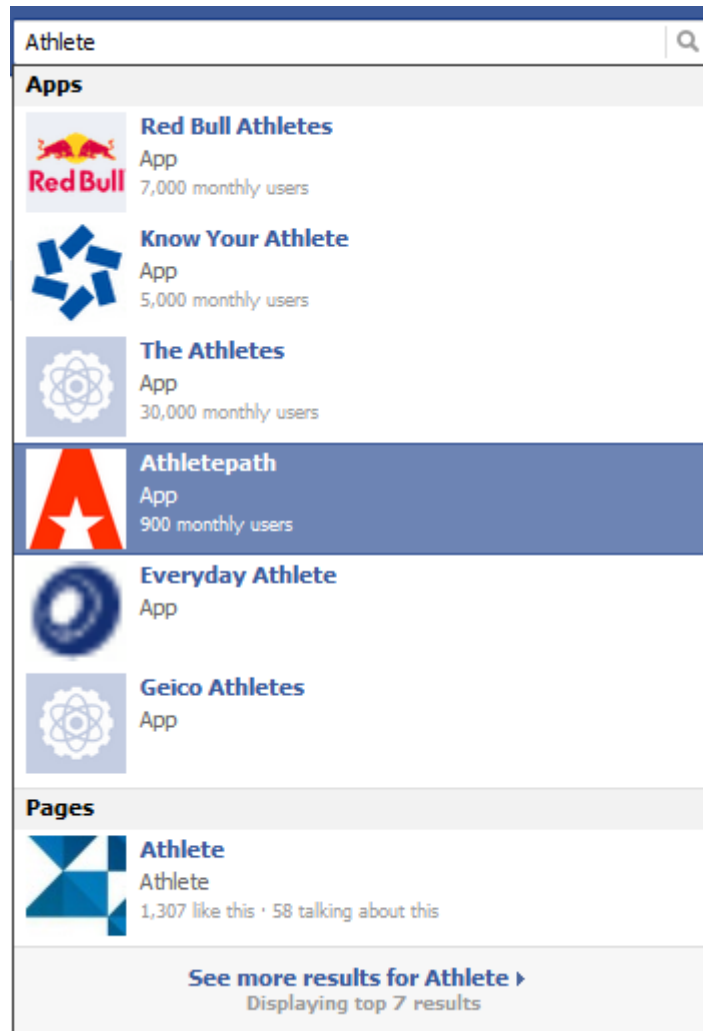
Athlete

Apps

Red Bull
Red Bull Athletes
App
7,000 monthly users

Know Your Athlete
App
5,000 monthly users

The Athletes
App
30,000 monthly users

Athletepath
App
900 monthly users

Everyday Athlete
App

Geico Athletes
App

Pages

Athlete
Athlete
1,307 like this · 58 talking about this

See more results for Athlete ▸
Displaying top 7 results